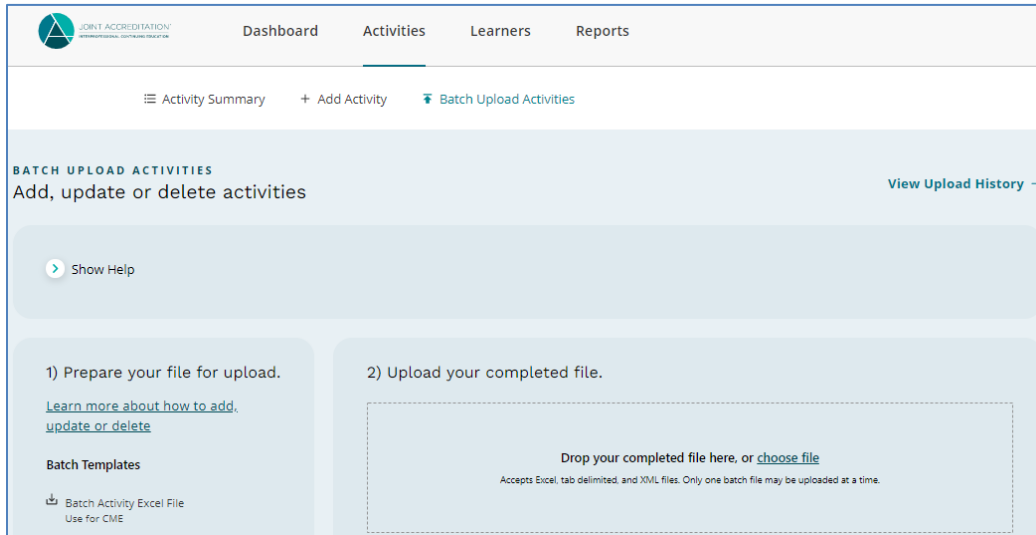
JOINT ACCREDITATION
INTERPROFESSIONAL CONTINUING EDUCATION

Dashboard Activities Learners Reports

Activity Summary + Add Activity Batch Upload Activities

BATCH UPLOAD ACTIVITIES
Add, update or delete activities

View Upload History →

Show Help

1) Prepare your file for upload.

Learn more about how to add, update or delete

Batch Templates

Batch Activity Excel File
Use for CME

2) Upload your completed file.

Drop your completed file here, or choose file

Accepts Excel, tab delimited, and XML files. Only one batch file may be uploaded at a time.